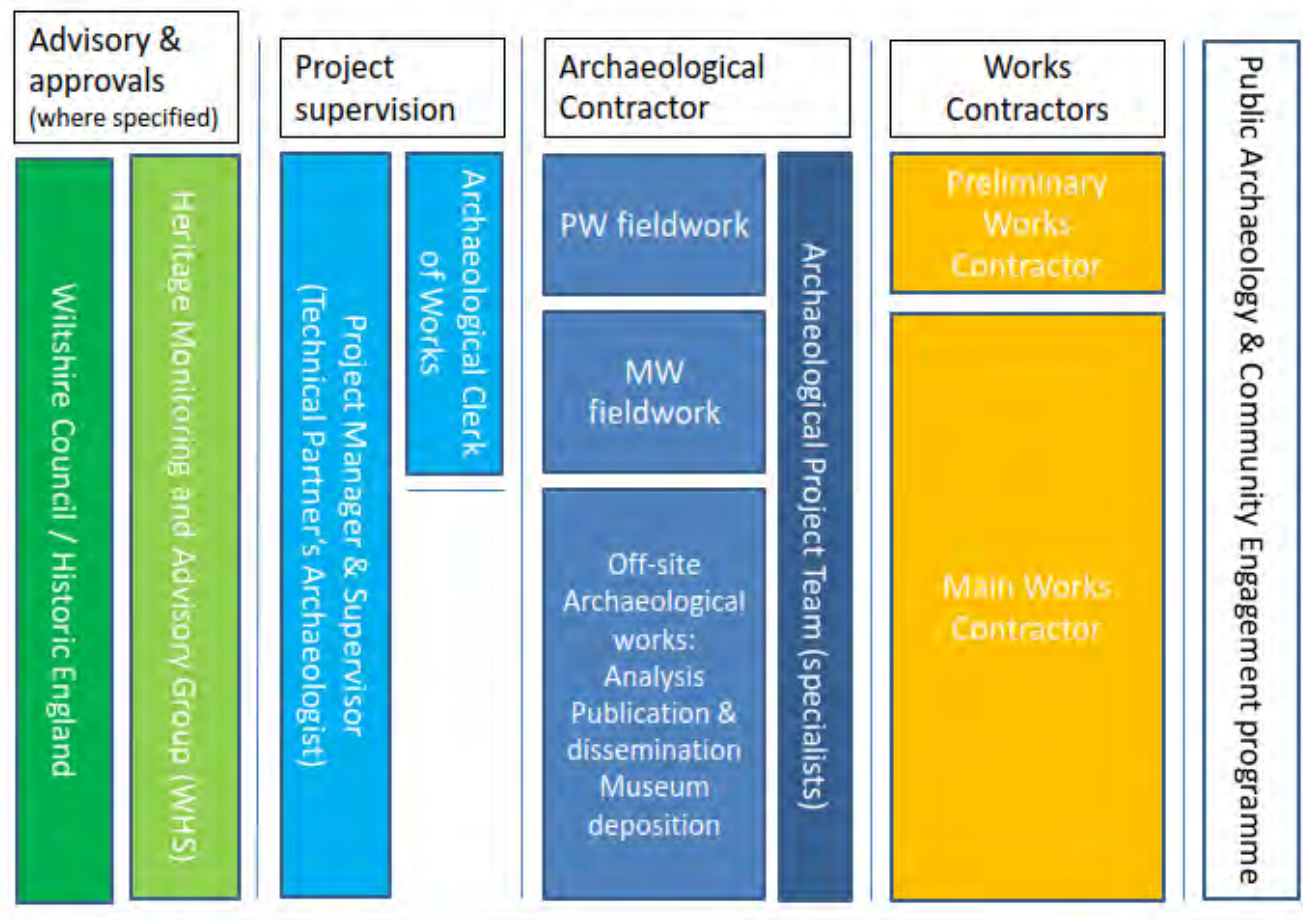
Advisory & approvals (where specified)

Wiltshire Council / Historic England

Heritage Monitoring and Advisory Group (WHS)

Project supervision

Project Manager & Supervisor (Technical Partner's Archaeologist)

Archaeological Clerk of Works

Archaeological Contractor

PW fieldwork

MW fieldwork

Off-site Archaeological works: Analysis Publication & dissemination Museum deposition

Archaeological Project Team (specialists)

Works Contractors

Preliminary Works Contractor

Main Works Contractor

Public Archaeology & Community Engagement programme